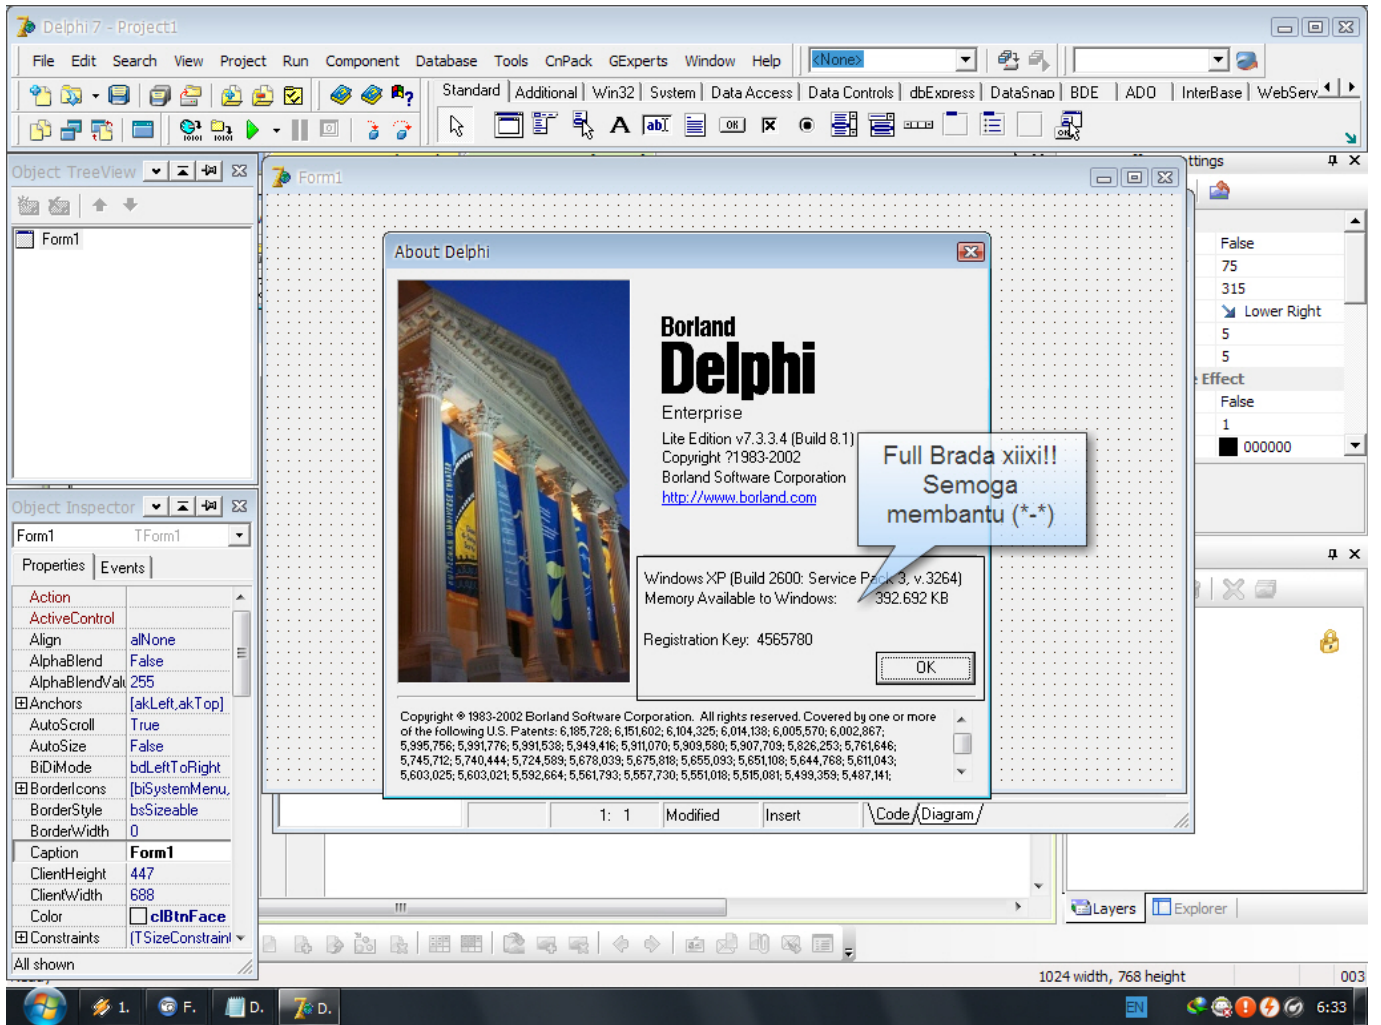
Delphi 7 - Project1

File Edit Search View Project Run Component Database Tools CnPack GExperts Window Help

<None>

Standard | Additional | Win32 | System | Data Access | Data Controls | dbExpress | DataSnap | BDE | ADO | InterBase | WebServ

Object TreeView

Form1

Object Inspector

Form1 TForm1

Properties | Events

| | |
|---|---|
| Action | |
| ActiveControl | |
| Align | alNone |
| AlphaBlend | False |
| AlphaBlendValu | 255 |
| ⊞Anchors | [akLeft,akTop] |
| AutoScroll | True |
| AutoSize | False |
| BiDiMode | bdLeftToRight |
| ⊞BorderIcons | [biSystemMenu, |
| BorderStyle | bsSizeable |
| BorderWidth | 0 |
| Caption | Form1 |
| ClientHeight | 447 |
| ClientWidth | 688 |
| Color | clBtnFace |
| ⊞Constraints | (TSizeConstraint |

All shown

Form1

About Delphi

Borland
Delphi
Enterprise

Lite Edition v7.3.3.4 (Build 8.1)
Copyright ?1983-2002
Borland Software Corporation
http://www.borland.com

Full Brada xiixi!!
Semoga
membantu (*-*)

Windows XP (Build 2600: Service Pack 3, v.3264)
Memory Available to Windows: 392.692 KB

Registration Key: 4565780

OK

Copyright ® 1983-2002 Borland Software Corporation. All rights reserved. Covered by one or more of the following U.S. Patents: 6,185,728; 6,151,602; 6,104,325; 6,014,138; 6,005,570; 6,002,867; 5,995,756; 5,991,776; 5,991,538; 5,949,416; 5,911,070; 5,909,580; 5,907,709; 5,826,253; 5,761,646; 5,745,712; 5,740,444; 5,724,589; 5,678,039; 5,675,818; 5,655,093; 5,651,108; 5,644,768; 5,611,043; 5,603,025; 5,603,021; 5,592,664; 5,561,793; 5,557,730; 5,551,018; 5,515,081; 5,499,359; 5,487,141;

1: 1 Modified Insert Code Diagram

ttings

False
75
315
Lower Right
5
5
Effect
False
1
000000

Layers Explorer

1024 width, 768 height 003

1. F. D. D. EN 6:33